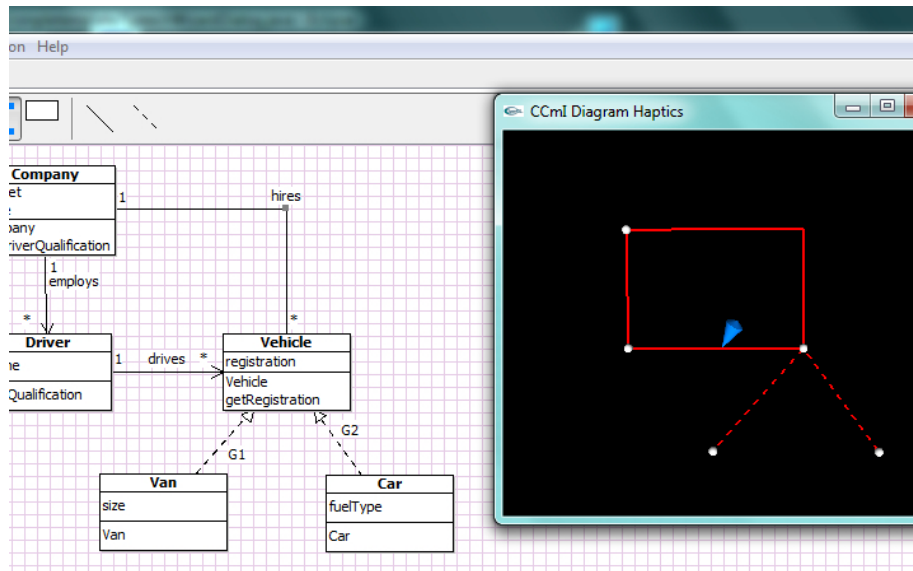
on Help

CCmI Diagram Haptics

Company
et
:
pany
riverQualification

1
hires

1
employs

*

*

Driver
ne
Qualification

1 drives *

Vehicle
registration
Vehicle
getRegistration

G1

G2

Van
size
Van

Car
fuelType
Car